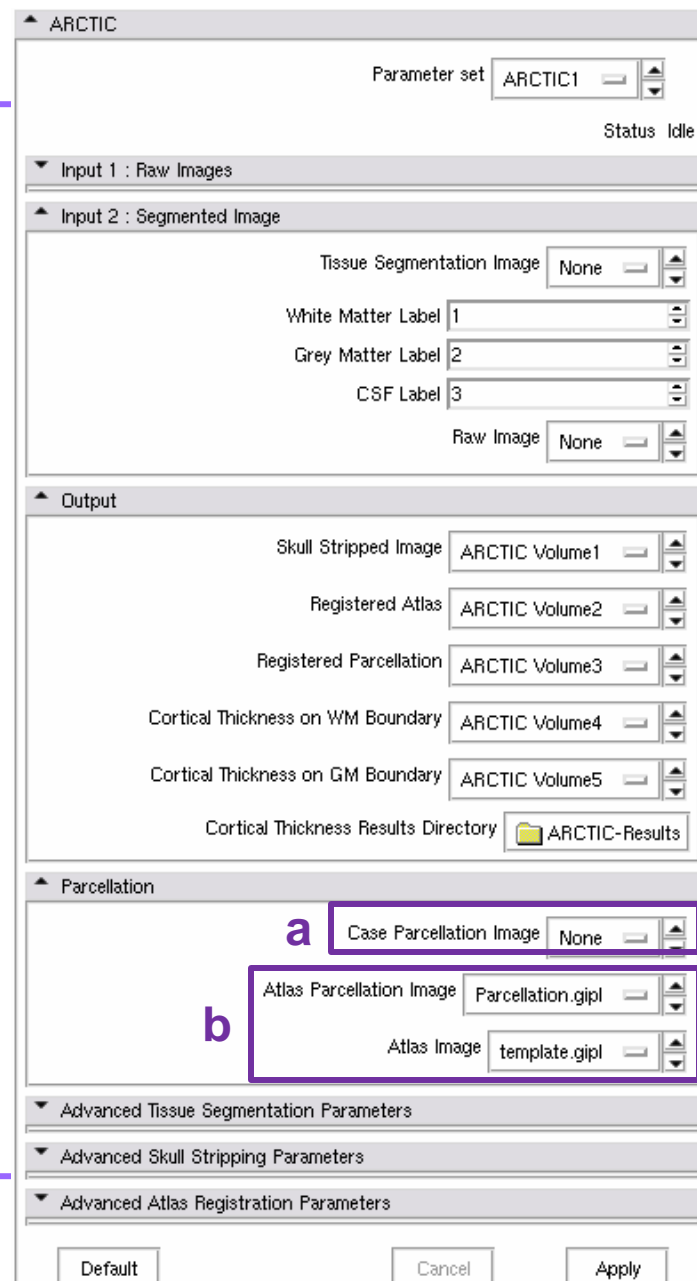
ARCTIC

Parameter set ARCTIC1

Status Idle

Input 1 : Raw Images

Input 2 : Segmented Image

Tissue Segmentation Image None

White Matter Label 1

Grey Matter Label 2

CSF Label 3

Raw Image None

Output

Skull Stripped Image ARCTIC Volume1

Registered Atlas ARCTIC Volume2

Registered Parcellation ARCTIC Volume3

Cortical Thickness on WM Boundary ARCTIC Volume4

Cortical Thickness on GM Boundary ARCTIC Volume5

Cortical Thickness Results Directory ARCTIC-Results

Parcellation

a

Case Parcellation Image None

b

Atlas Parcellation Image Parcellation.gipl

Atlas Image template.gipl

Advanced Tissue Segmentation Parameters

Advanced Skull Stripping Parameters

Advanced Atlas Registration Parameters

Default Cancel Apply